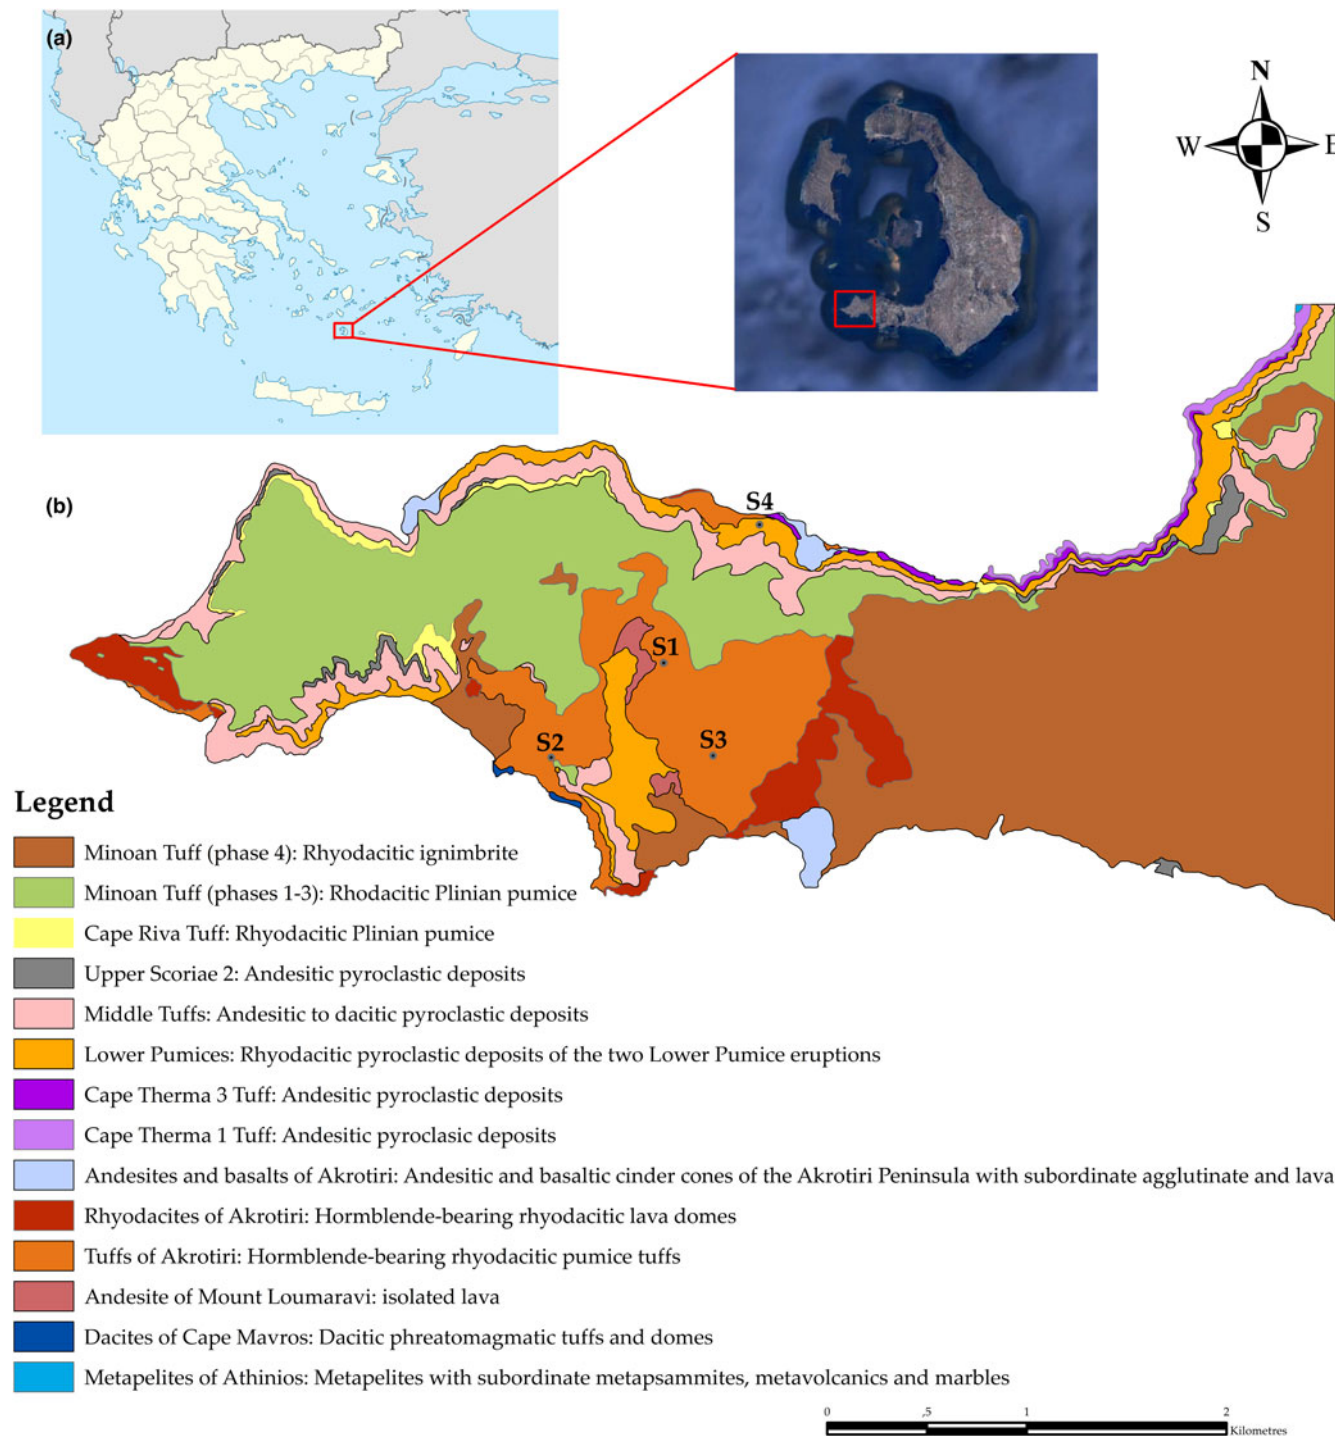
(a)

N
W
E
S

(b)

S4
S1
S2
S3

Legend

Minoan Tuff (phase 4): Rhyodacitic ignimbrite
Minoan Tuff (phases 1-3): Rhodacitic Plinian pumice
Cape Riva Tuff: Rhyodacitic Plinian pumice
Upper Scoriae 2: Andesitic pyroclastic deposits
Middle Tuffs: Andesitic to dacitic pyroclastic deposits
Lower Pumices: Rhyodacitic pyroclastic deposits of the two Lower Pumice eruptions
Cape Therma 3 Tuff: Andesitic pyroclastic deposits
Cape Therma 1 Tuff: Andesitic pyroclasic deposits
Andesites and basalts of Akrotiri: Andesitic and basaltic cinder cones of the Akrotiri Peninsula with subordinate agglutinate and lava
Rhyodacites of Akrotiri: Hornblende-bearing rhyodacitic lava domes
Tuffs of Akrotiri: Hornblende-bearing rhyodacitic pumice tuffs
Andesite of Mount Loumaravi: isolated lava
Dacites of Cape Mavros: Dacitic phreatomagmatic tuffs and domes
Metapelites of Athinios: Metapelites with subordinate metapsammites, metavolcanics and marbles

0 ,5 1 2
Kilometres